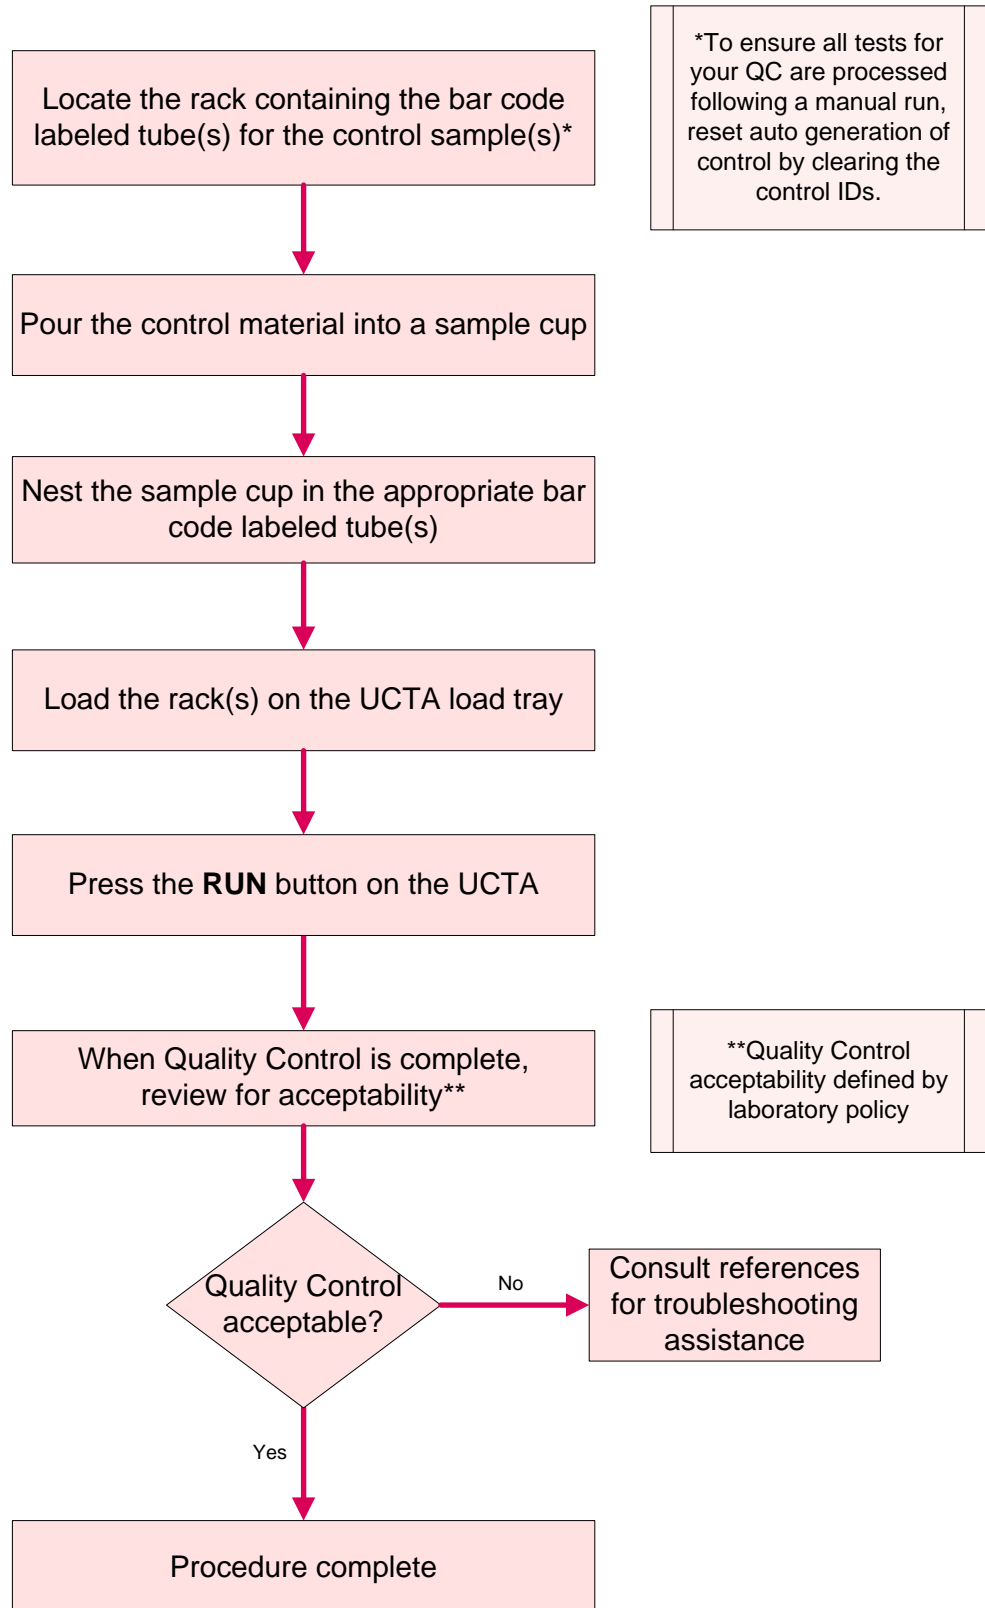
Locate the rack containing the bar code labeled tube(s) for the control sample(s)*

*To ensure all tests for your QC are processed following a manual run, reset auto generation of control by clearing the control IDs.

Pour the control material into a sample cup

Nest the sample cup in the appropriate bar code labeled tube(s)

Load the rack(s) on the UCTA load tray

Press the **RUN** button on the UCTA

When Quality Control is complete, review for acceptability**

**Quality Control acceptability defined by laboratory policy

Quality Control acceptable?

No

Consult references for troubleshooting assistance

Yes

Procedure complete